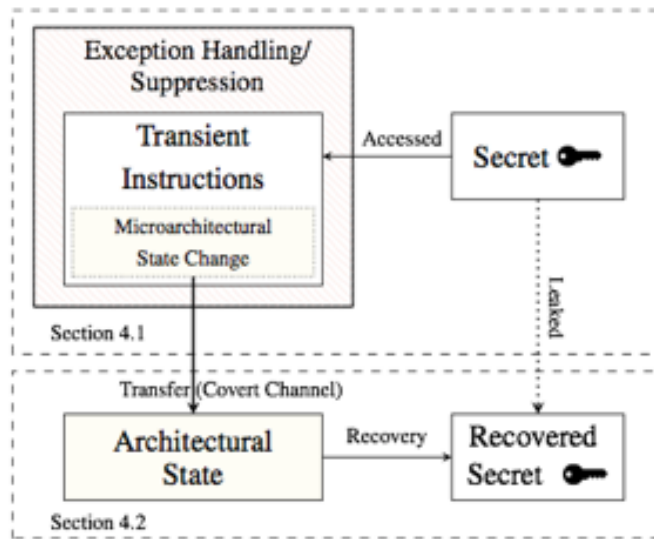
Exception Handling/ Suppression

Transient Instructions

Microarchitectural State Change

Accessed

Secret

Leaked

Section 4.1

Transfer (Covert Channel)

Architectural State

Recovery

Recovered Secret

Section 4.2